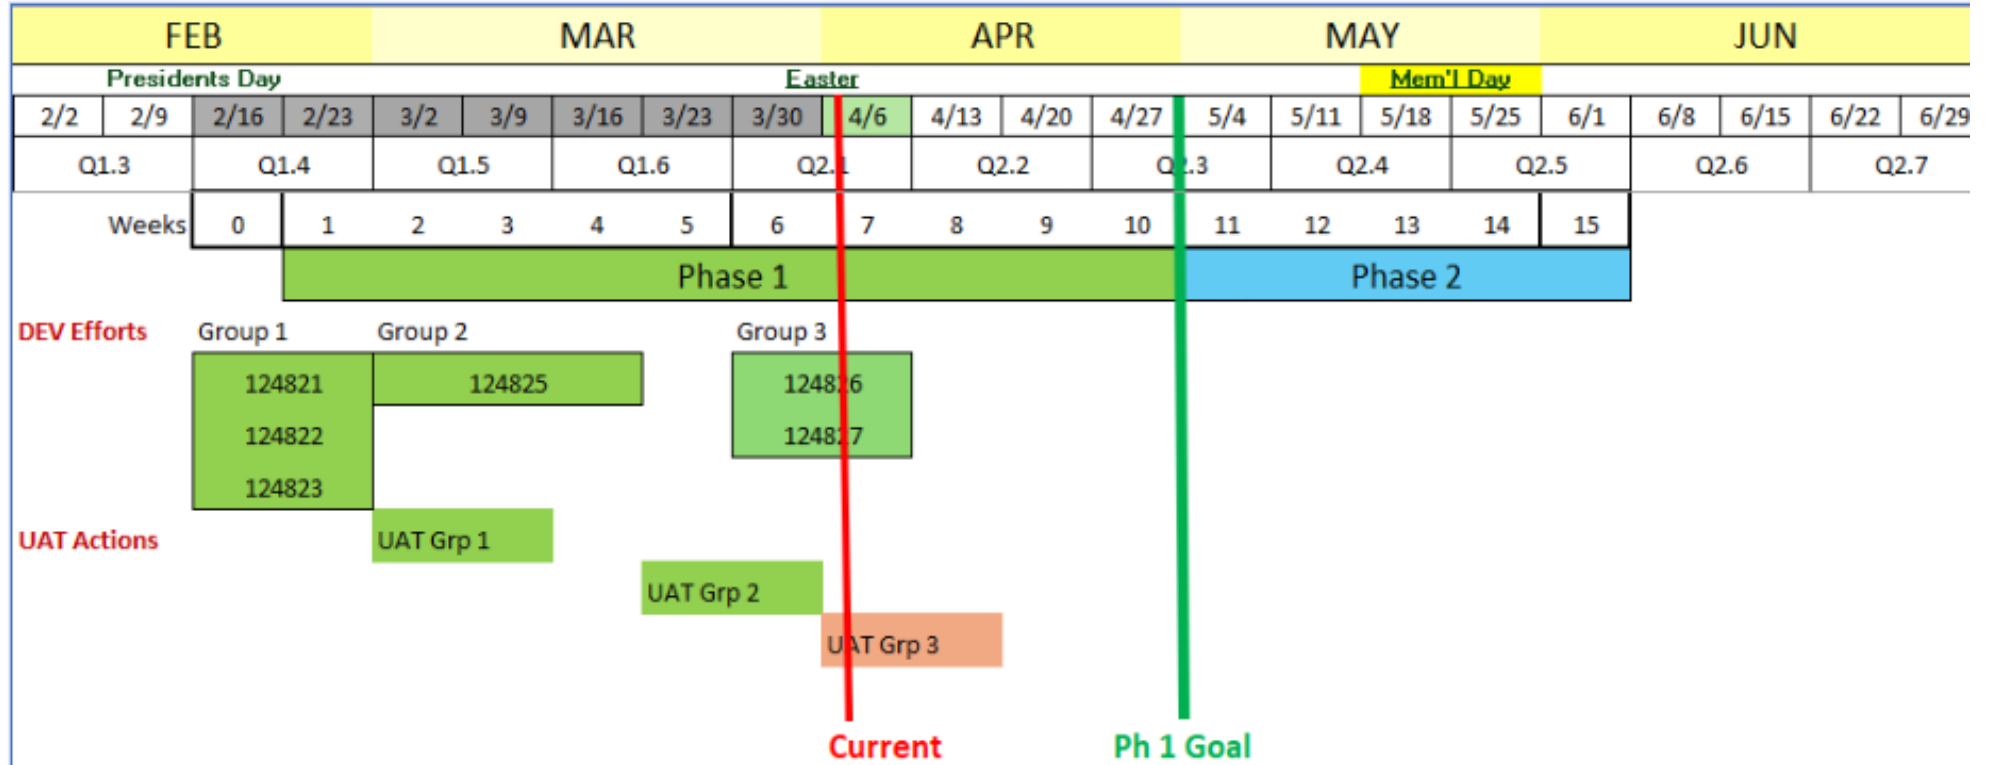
| FEB | MAR | APR | MAY | JUN |
|---|---|---|---|---|

Presidents Day Easter Mem'l Day

| 2/2 | 2/9 | 2/16 | 2/23 | 3/2 | 3/9 | 3/16 | 3/23 | 3/30 | 4/6 | 4/13 | 4/20 | 4/27 | 5/4 | 5/11 | 5/18 | 5/25 | 6/1 | 6/8 | 6/15 | 6/22 | 6/29 |
|---|---|---|---|---|---|---|---|---|---|---|---|---|---|---|---|---|---|---|---|---|---|

| Q1.3 | Q1.4 | Q1.5 | Q1.6 | Q2.1 | Q2.2 | Q2.3 | Q2.4 | Q2.5 | Q2.6 | Q2.7 |
|---|---|---|---|---|---|---|---|---|---|---|

| Weeks | 0 | 1 | 2 | 3 | 4 | 5 | 6 | 7 | 8 | 9 | 10 | 11 | 12 | 13 | 14 | 15 |
|---|---|---|---|---|---|---|---|---|---|---|---|---|---|---|---|---|

Phase 1 Phase 2

DEV Efforts Group 1 Group 2 Group 3

124821 124825 124826

124822 124827

124823

UAT Actions UAT Grp 1

UAT Grp 2

UAT Grp 3

Current Ph 1 Goal